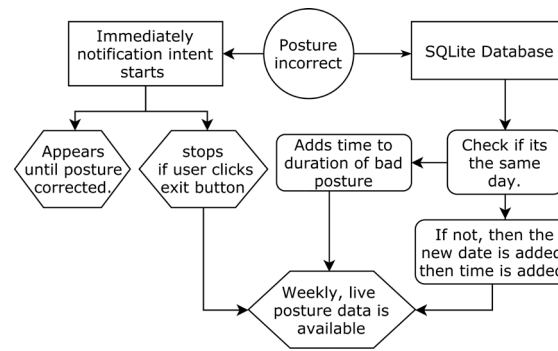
Posture incorrect

Immediately notification intent starts

SQLite Database

Appears until posture corrected.

stops if user clicks exit button

Adds time to duration of bad posture

Check if its the same day.

If not, then the new date is added then time is added

Weekly, live posture data is available